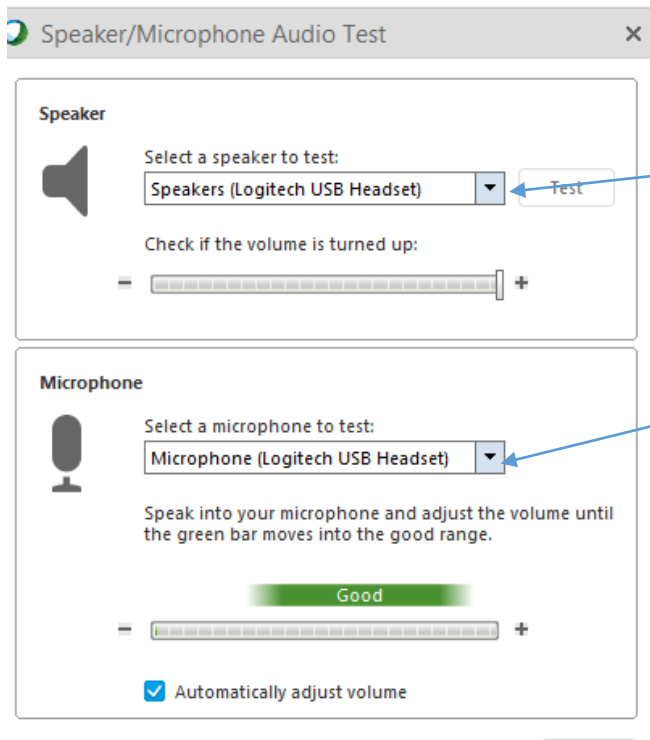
Speaker/Microphone Audio Test ×

Speaker

Select a speaker to test:

Speakers (Logitech USB Headset)

Test

Check if the volume is turned up:

− +

Microphone

Select a microphone to test:

Microphone (Logitech USB Headset)

Speak into your microphone and adjust the volume until the green bar moves into the good range.

Good

− +

Automatically adjust volume